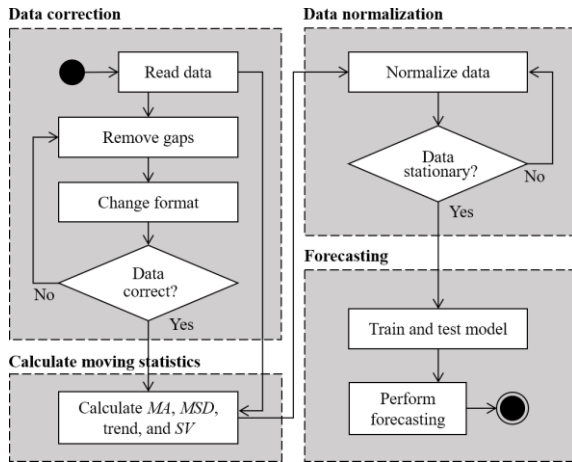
Data correction

Read data

Remove gaps

Change format

Data correct?

No

Yes

Calculate moving statistics

Calculate *MA*, *MSD*, trend, and *SV*

Data normalization

Normalize data

Data stationary?

No

Yes

Forecasting

Train and test model

Perform forecasting